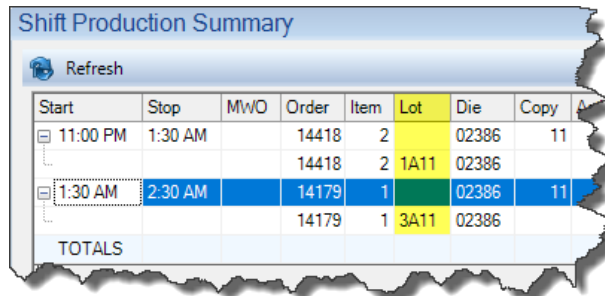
Shift Production Summary

Refresh

| Start | Stop | MWO | Order | Item | Lot | Die | Copy | A |
|---|---|---|---|---|---|---|---|---|
| ⊟ 11:00 PM | 1:30 AM | | 14418 | 2 | | 02386 | 11 | |
| | | | 14418 | 2 | 1A11 | 02386 | | |
| ⊟ 1:30 AM | 2:30 AM | | 14179 | 1 | | 02386 | 11 | |
| | | | 14179 | 1 | 3A11 | 02386 | | |
| TOTALS | | | | | | | | |